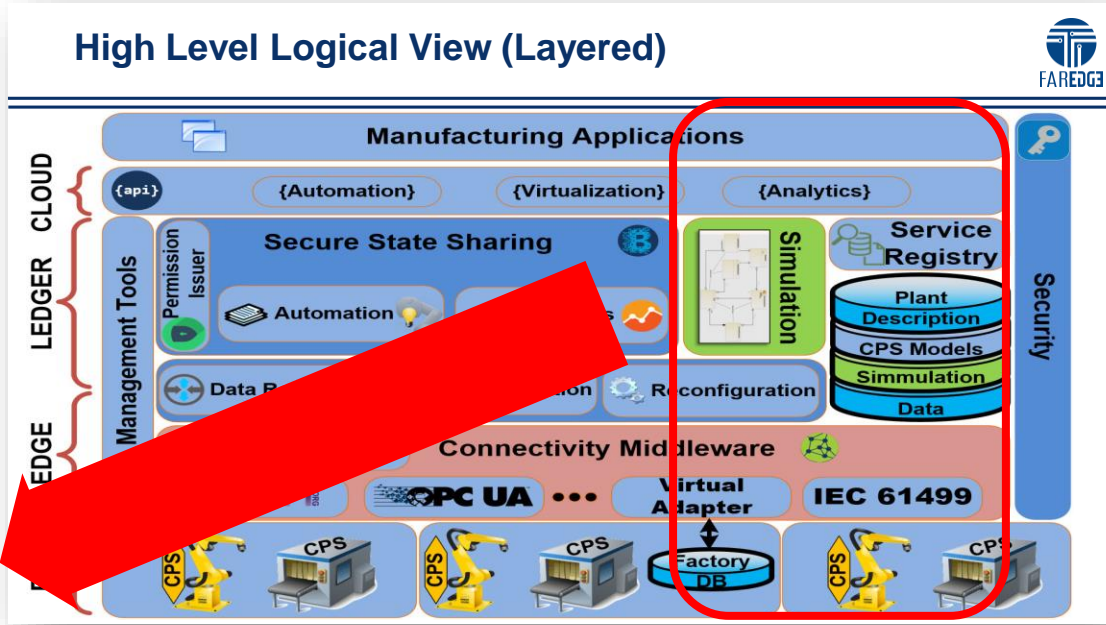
High Level Logical View (Layered)

FAREDGE

Manufacturing Applications

CLOUD

{api} {Automation} {Virtualization} {Analytics}

LEDGER

Management Tools

Permission Issuer

Secure State Sharing

Automation

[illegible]s

Simulation

Service Registry

Plant Description

CPS Models

Simmulation

Data

Security

Data R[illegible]

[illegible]ation

Reconfiguration

EDGE

Connectivity Middleware

OPC UA •••

Virtual Adapter

IEC 61499

CPS CPS

CPS CPS

Factory DB

CPS CPS